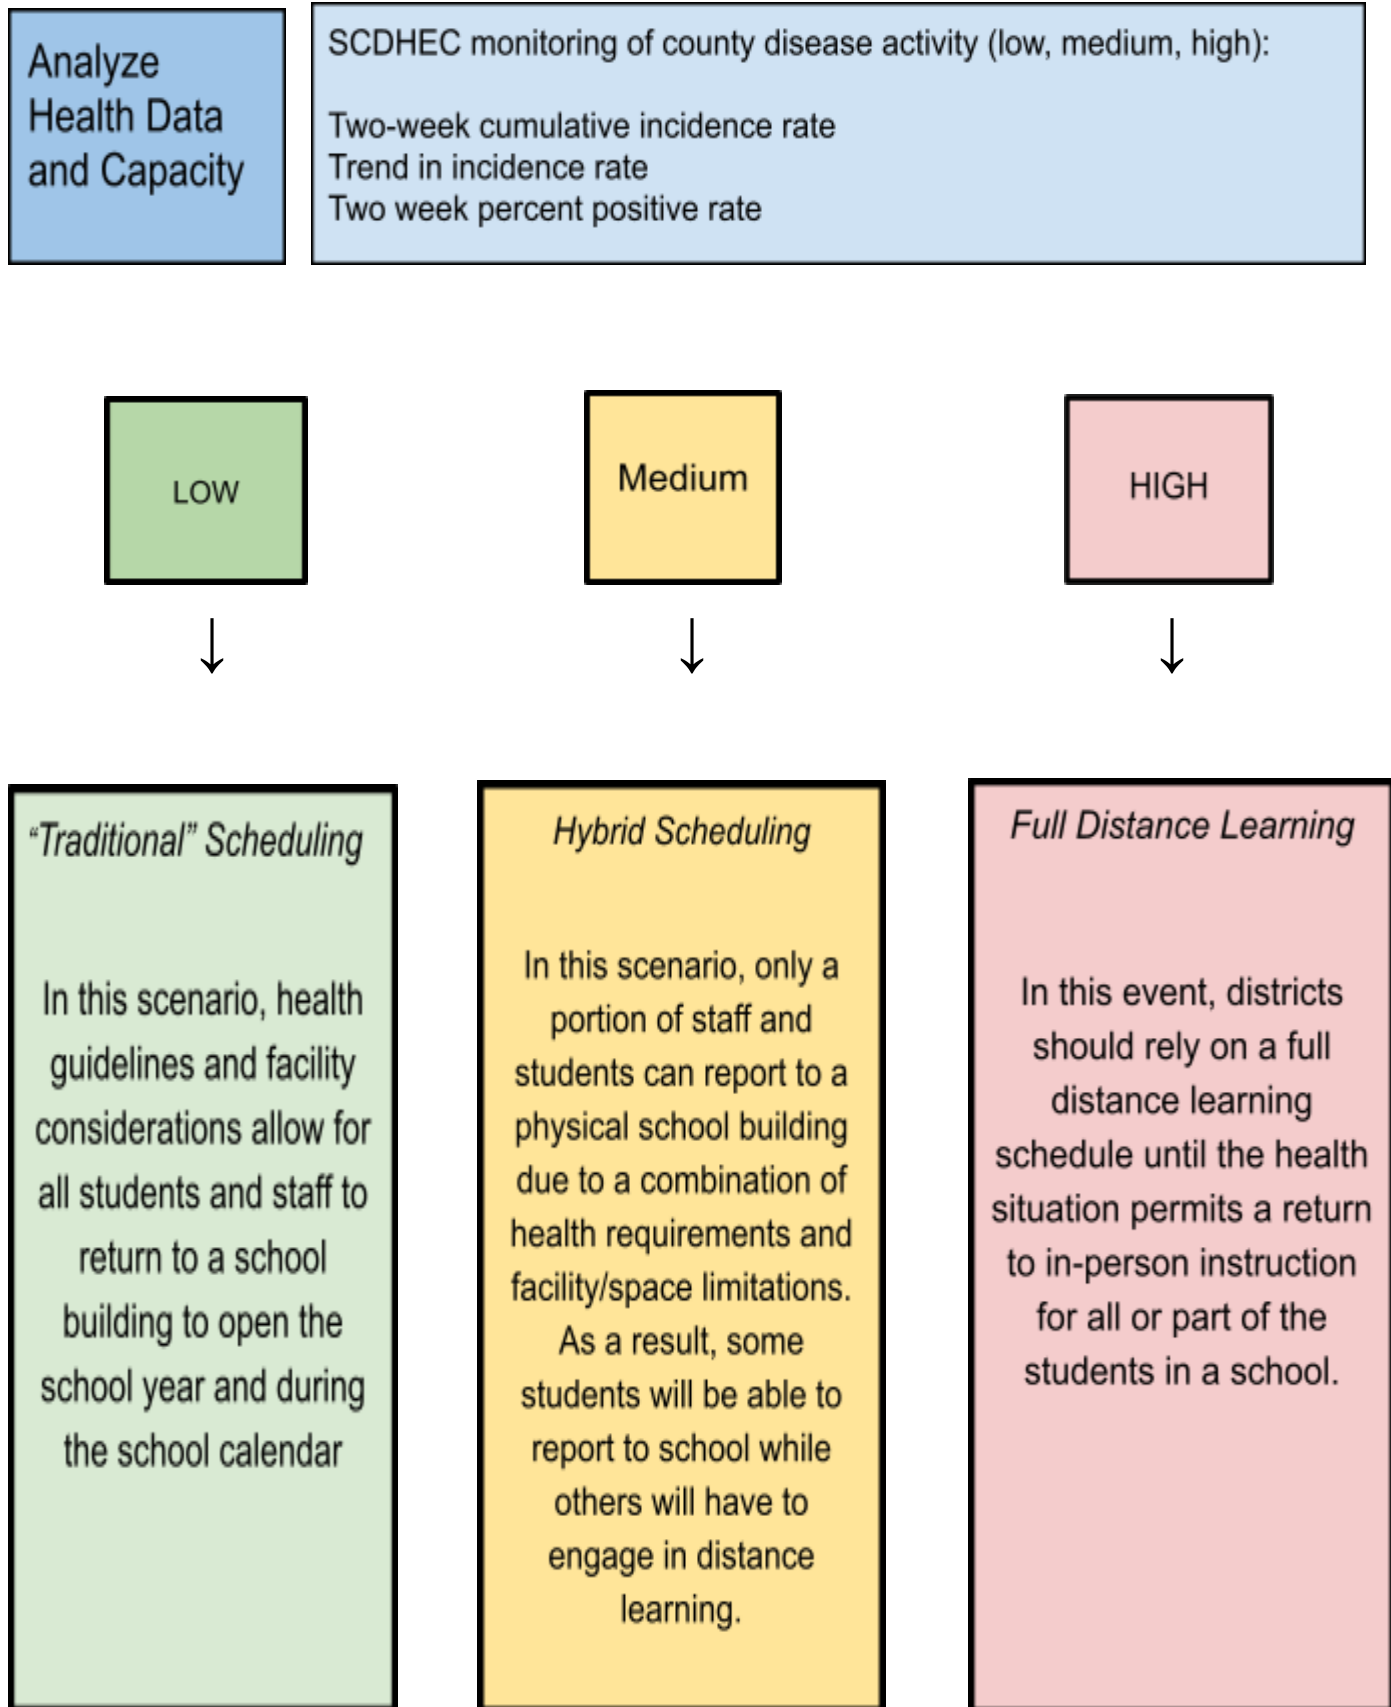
Analyze Health Data and Capacity

SCDHEC monitoring of county disease activity (low, medium, high):

Two-week cumulative incidence rate
Trend in incidence rate
Two week percent positive rate

LOW

Medium

HIGH

↓

↓

↓

“Traditional” Scheduling

In this scenario, health guidelines and facility considerations allow for all students and staff to return to a school building to open the school year and during the school calendar

Hybrid Scheduling

In this scenario, only a portion of staff and students can report to a physical school building due to a combination of health requirements and facility/space limitations. As a result, some students will be able to report to school while others will have to engage in distance learning.

Full Distance Learning

In this event, districts should rely on a full distance learning schedule until the health situation permits a return to in-person instruction for all or part of the students in a school.